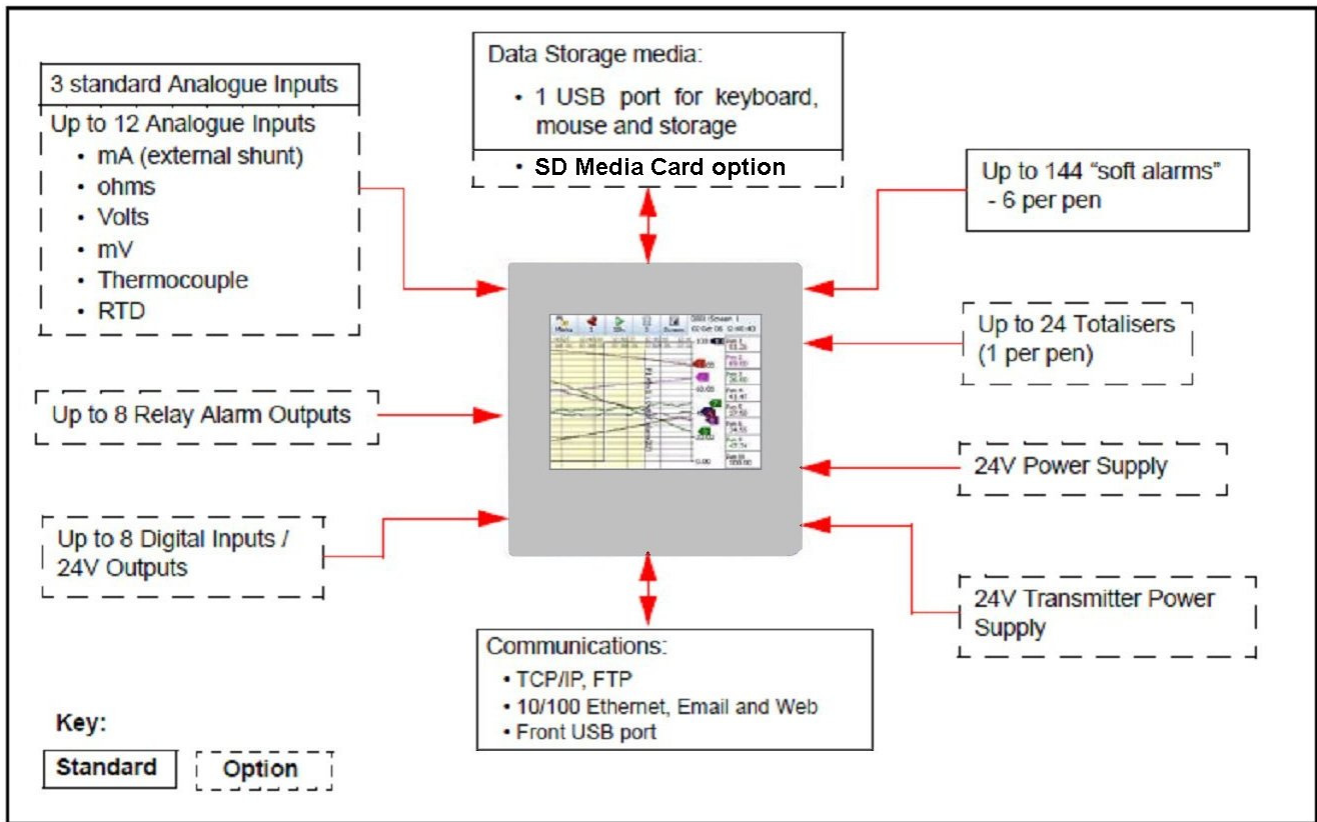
3 standard Analogue Inputs

Up to 12 Analogue Inputs
• mA (external shunt)
• ohms
• Volts
• mV
• Thermocouple
• RTD

Data Storage media:
• 1 USB port for keyboard, mouse and storage
• SD Media Card option

Up to 144 "soft alarms" - 6 per pen

Up to 24 Totalisers (1 per pen)

Up to 8 Relay Alarm Outputs

24V Power Supply

Up to 8 Digital Inputs / 24V Outputs

24V Transmitter Power Supply

Communications:
• TCP/IP, FTP
• 10/100 Ethernet, Email and Web
• Front USB port

Key:
Standard
Option